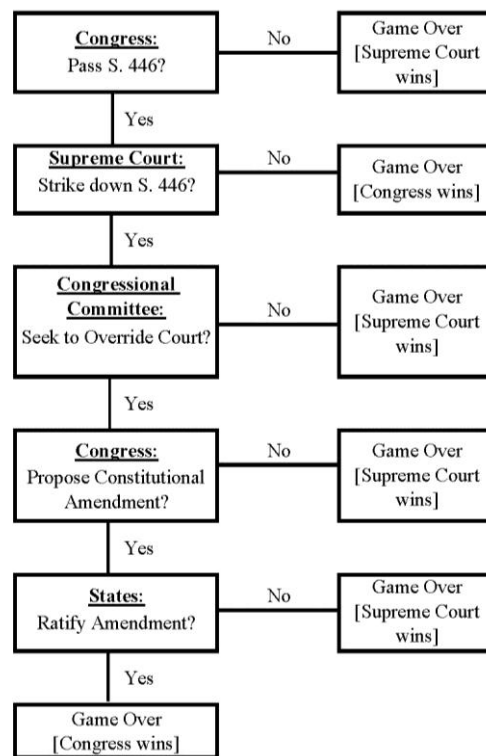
Congress:
Pass S. 446?

No

Game Over
[Supreme Court wins]

Yes

Supreme Court:
Strike down S. 446?

No

Game Over
[Congress wins]

Yes

Congressional Committee:
Seek to Override Court?

No

Game Over
[Supreme Court wins]

Yes

Congress:
Propose Constitutional Amendment?

No

Game Over
[Supreme Court wins]

Yes

States:
Ratify Amendment?

No

Game Over
[Supreme Court wins]

Yes

Game Over
[Congress wins]